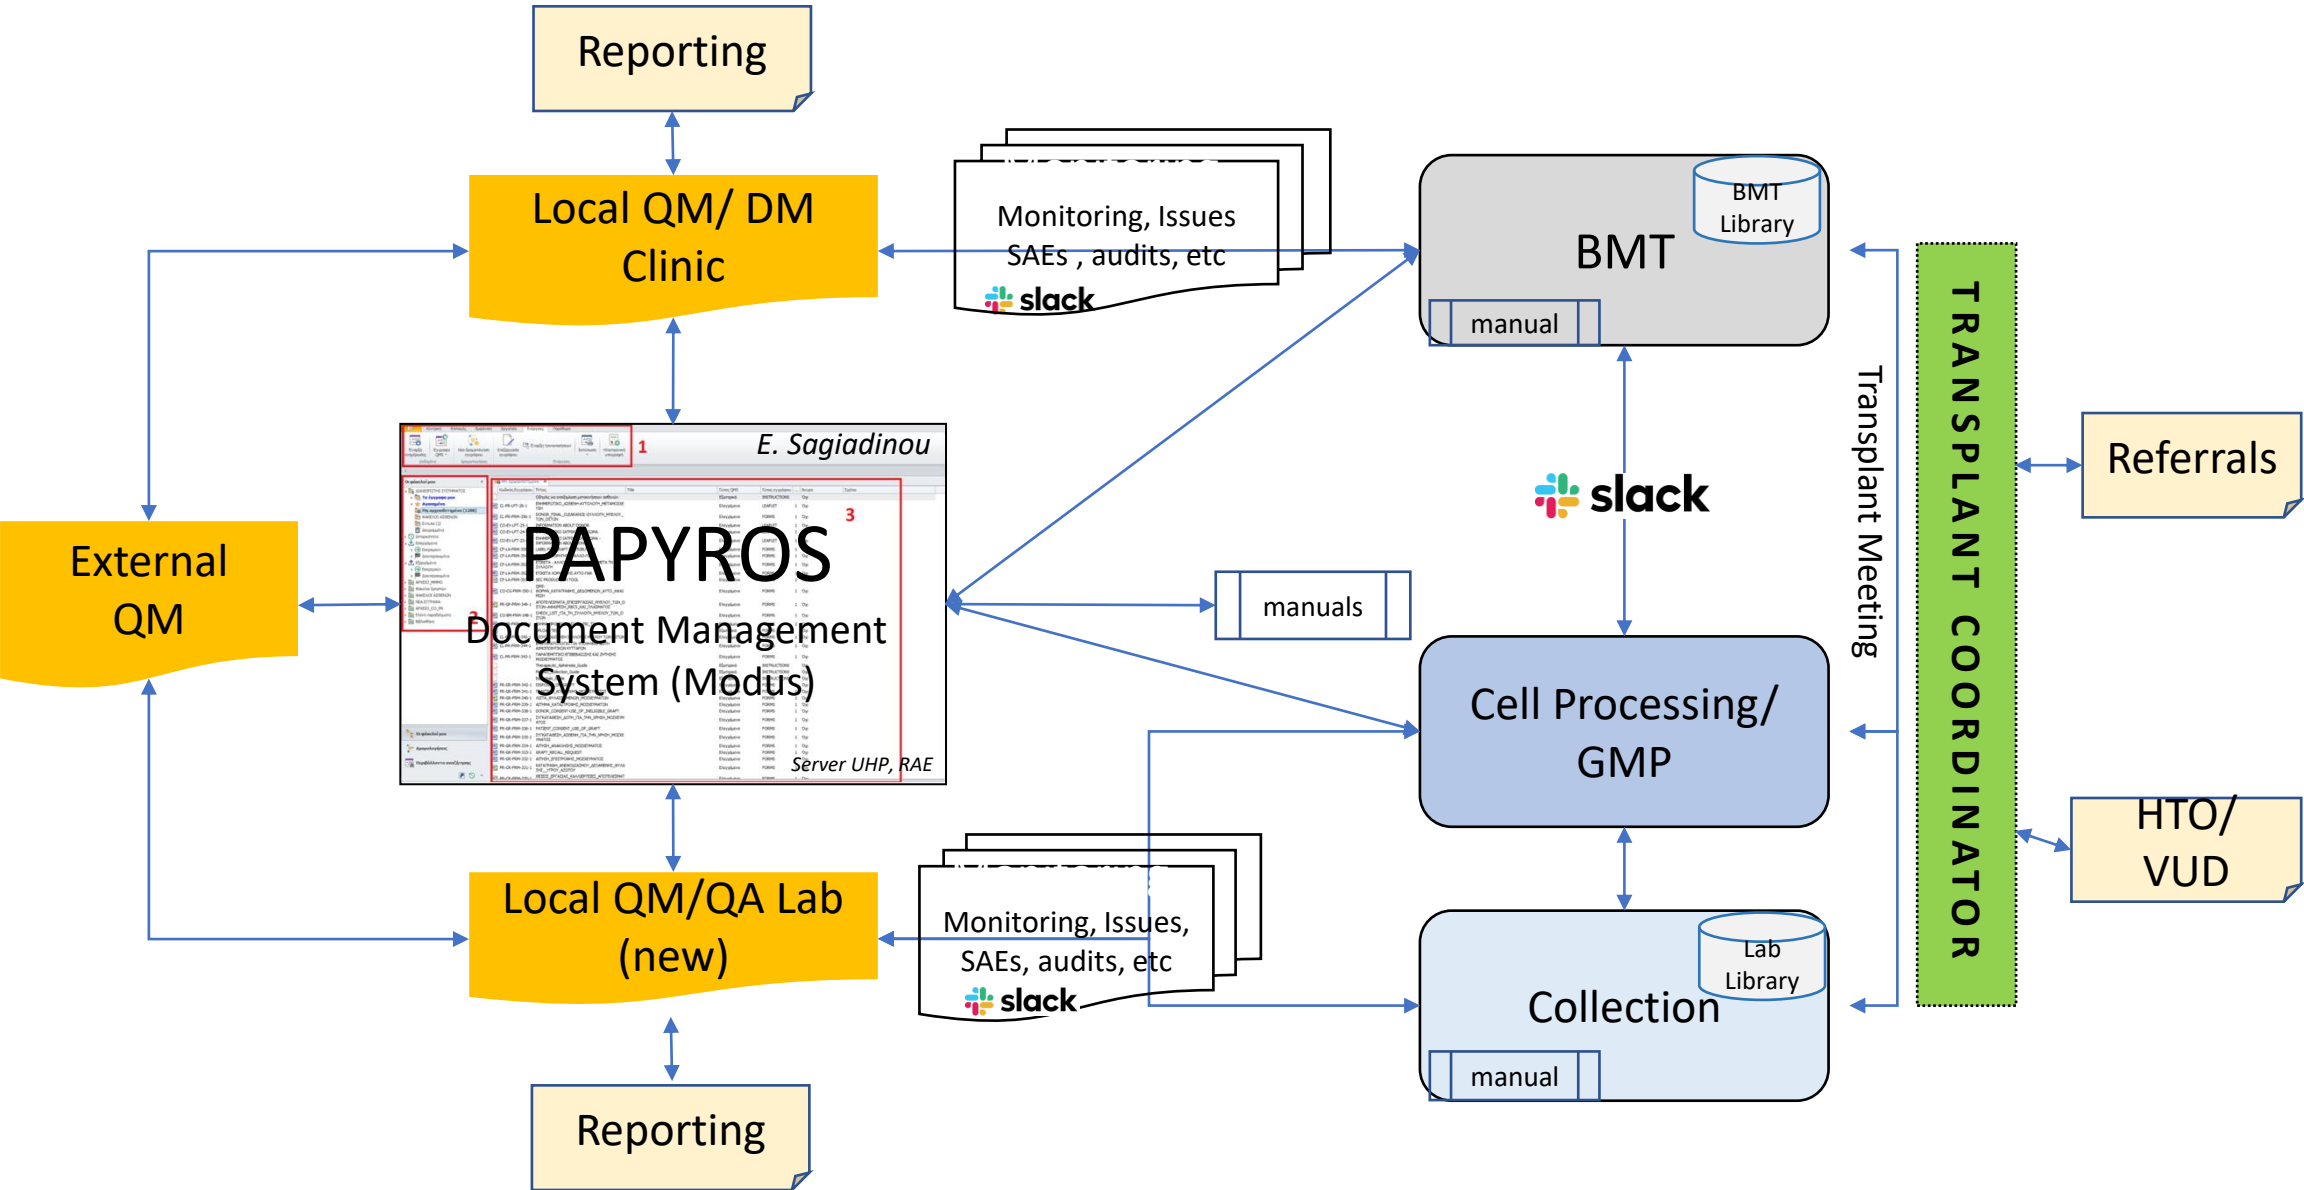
Reporting

Local QM/ DM Clinic

Monitoring, Issues SAEs , audits, etc

slack

BMT

BMT Library

manual

External QM

E. Sagiadinou

1

3

2

PAPYROS

Document Management System (Modus)

Server UHP, RAE

manuals

slack

Transplant Meeting

TRANSPLANT COORDINATOR

Referrals

Cell Processing/ GMP

HTO/ VUD

Local QM/QA Lab (new)

Monitoring, Issues, SAEs, audits, etc

slack

Collection

Lab Library

manual

Reporting